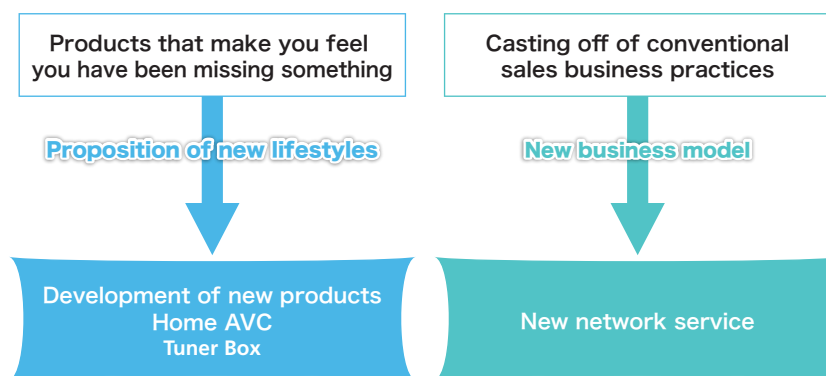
Products that make you feel you have been missing something

Proposition of new lifestyles

Development of new products
Home AVC
Tuner Box

Casting off of conventional sales business practices

New business model

New network service